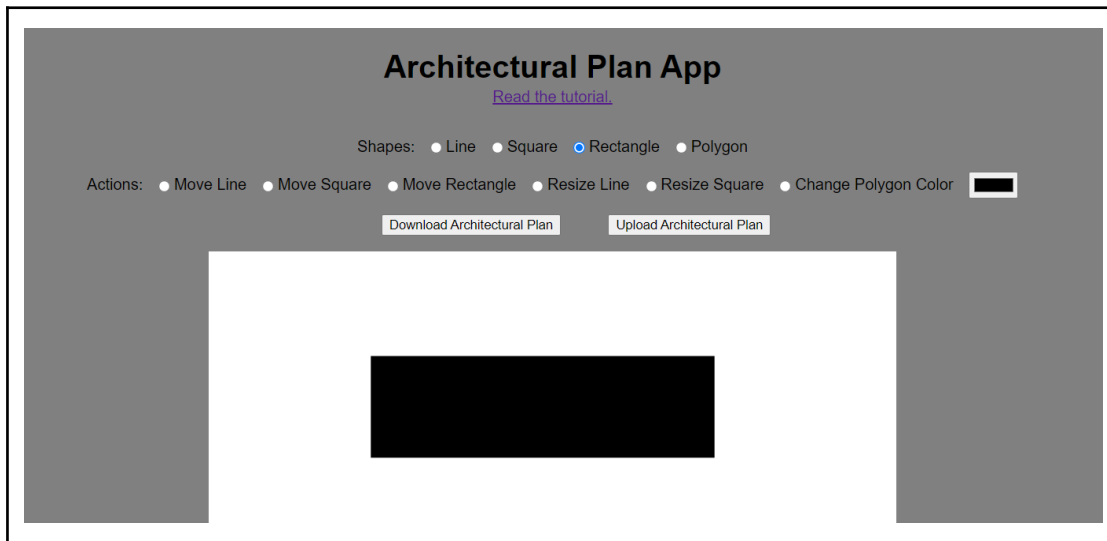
Architectural Plan App
Read the tutorial.

Shapes: Line Square Rectangle Polygon

Actions: Move Line Move Square Move Rectangle Resize Line Resize Square Change Polygon Color

Download Architectural Plan Upload Architectural Plan